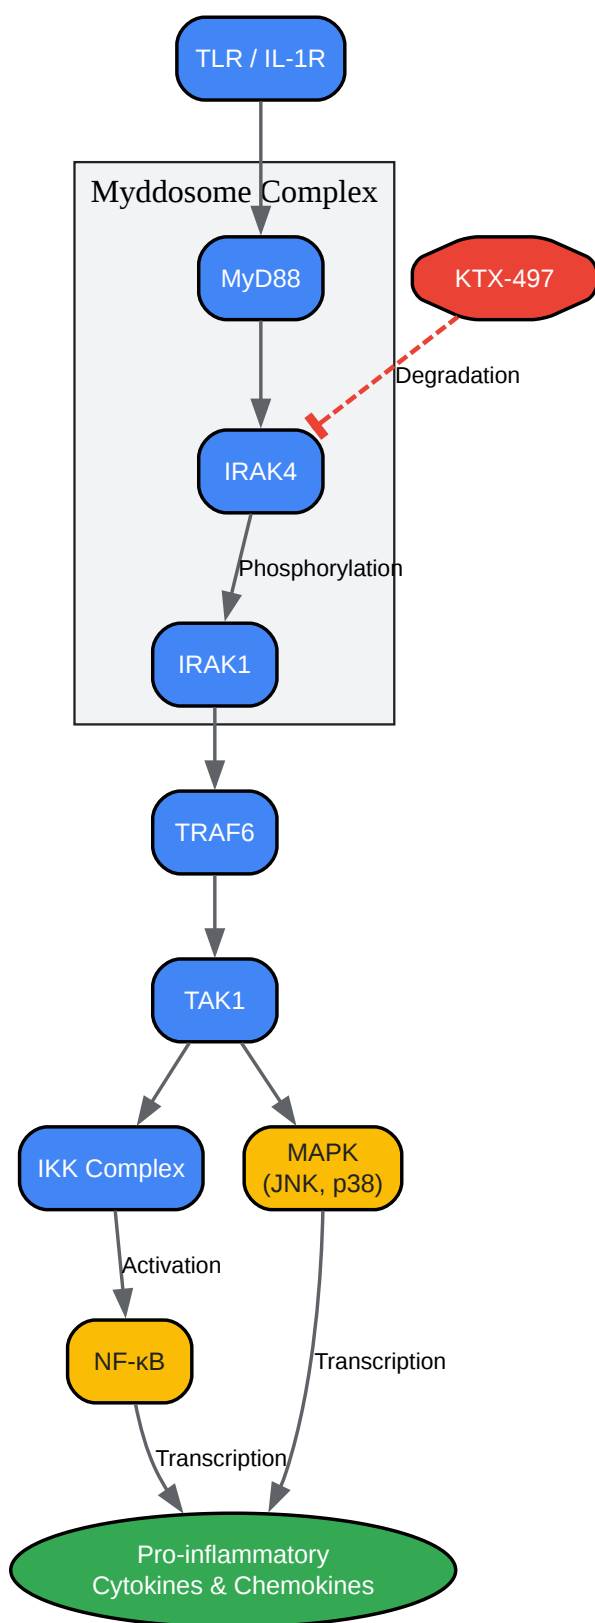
TLR / IL-1R

Myddosome Complex

MyD88

KTX-497

Degradation

IRAK4

Phosphorylation

IRAK1

TRAF6

TAK1

IKK Complex

MAPK (JNK, p38)

Activation

NF-κB

Transcription

Transcription

Pro-inflammatory Cytokines & Chemokines